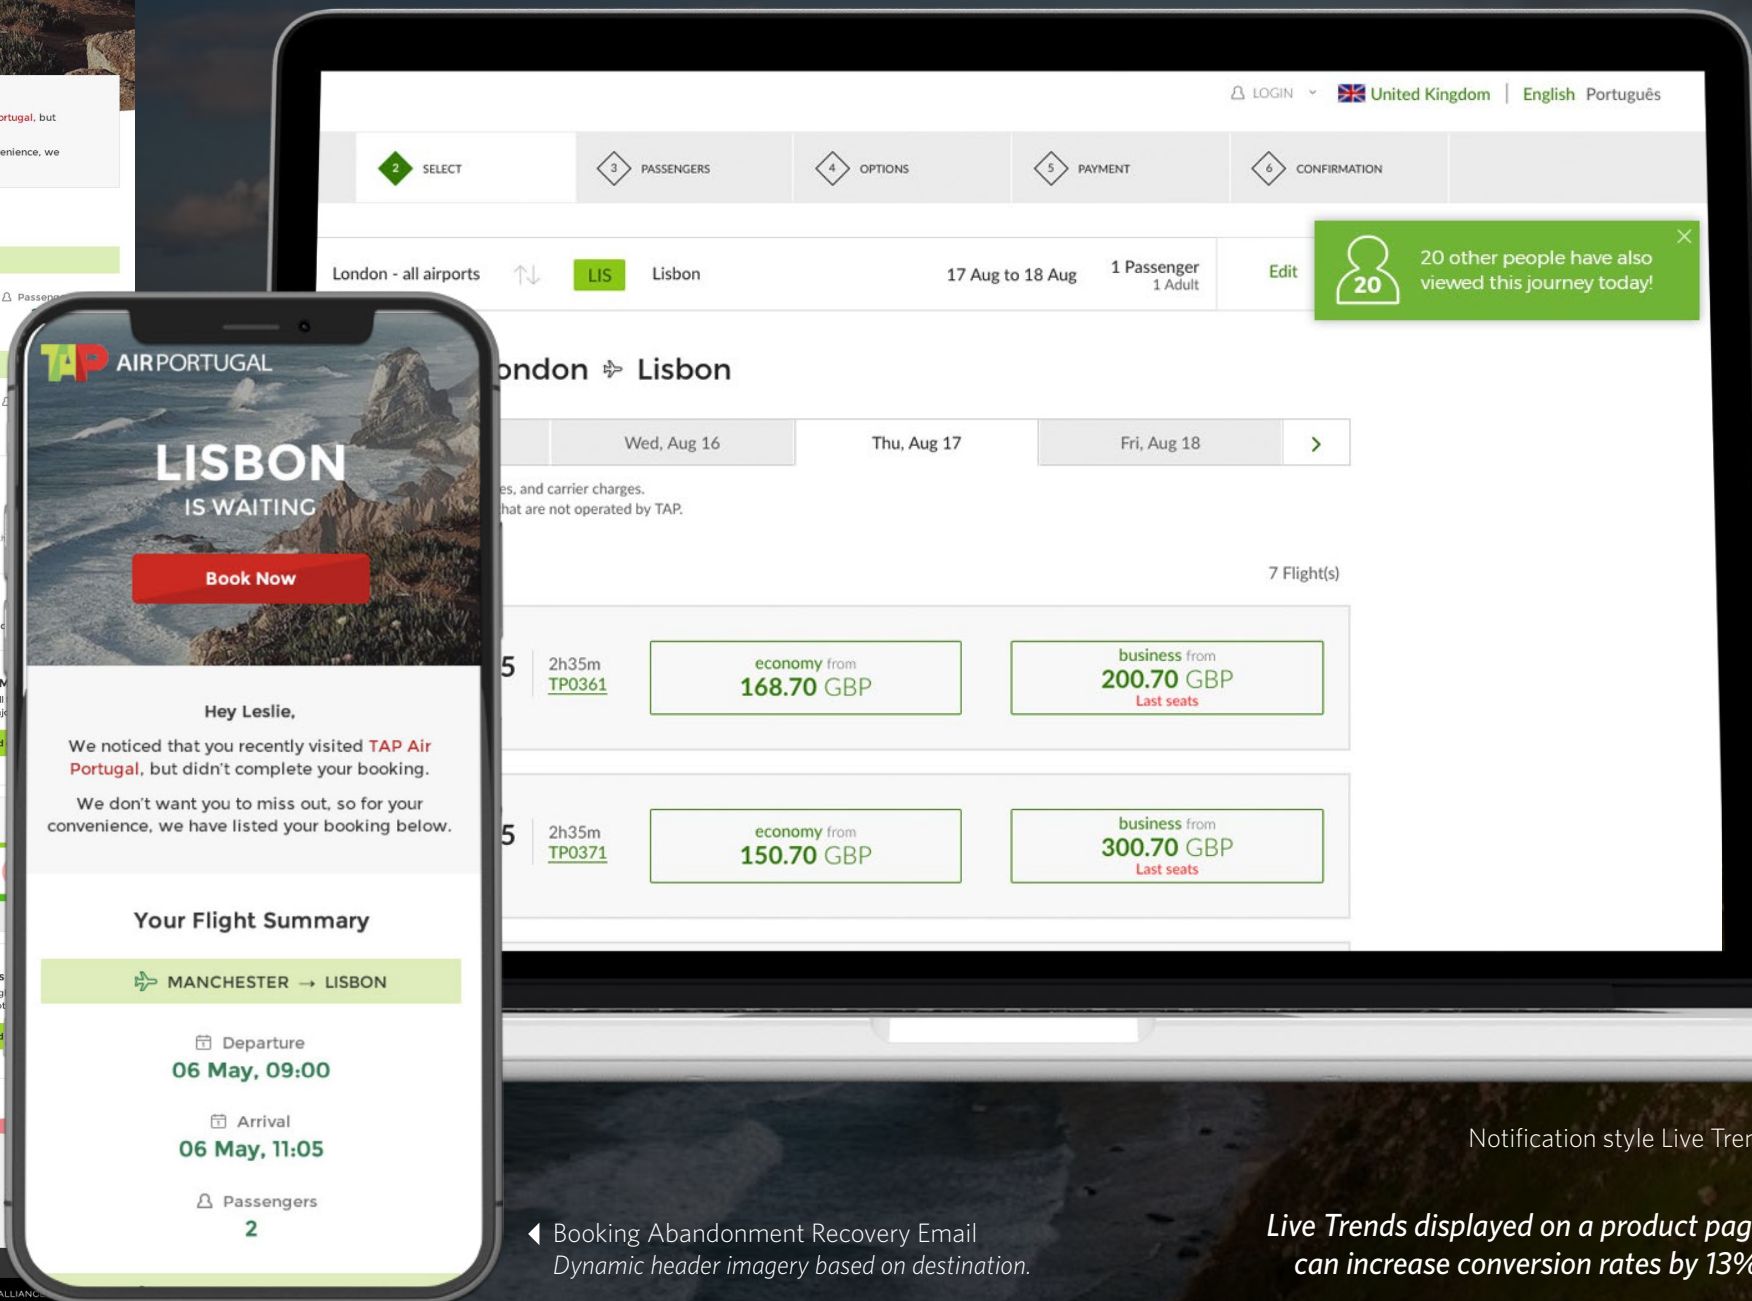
rtugal, but

enience, we

Passen

LOGIN

United Kingdom | English Português

2 SELECT

3 PASSENGERS

4 OPTIONS

5 PAYMENT

6 CONFIRMATION

London - all airports

LIS

Lisbon

17 Aug to 18 Aug

1 Passenger
1 Adult

Edit

20

20 other people have also viewed this journey today!

ondon Lisbon

Wed, Aug 16

Thu, Aug 17

Fri, Aug 18

es, and carrier charges.
hat are not operated by TAP.

7 Flight(s)

5

2h35m
TP0361

economy from
168.70 GBP

business from
200.70 GBP
Last seats

5

2h35m
TP0371

economy from
150.70 GBP

business from
300.70 GBP
Last seats

TAP AIRPORTUGAL

LISBON
IS WAITING

Book Now

Hey Leslie,

We noticed that you recently visited TAP Air Portugal, but didn't complete your booking.

We don't want you to miss out, so for your convenience, we have listed your booking below.

Your Flight Summary

MANCHESTER → LISBON

Departure
06 May, 09:00

Arrival
06 May, 11:05

Passengers
2

ALLIANC

Booking Abandonment Recovery Email
Dynamic header imagery based on destination.

Notification style Live Tre

Live Trends displayed on a product pag
can increase conversion rates by 13%